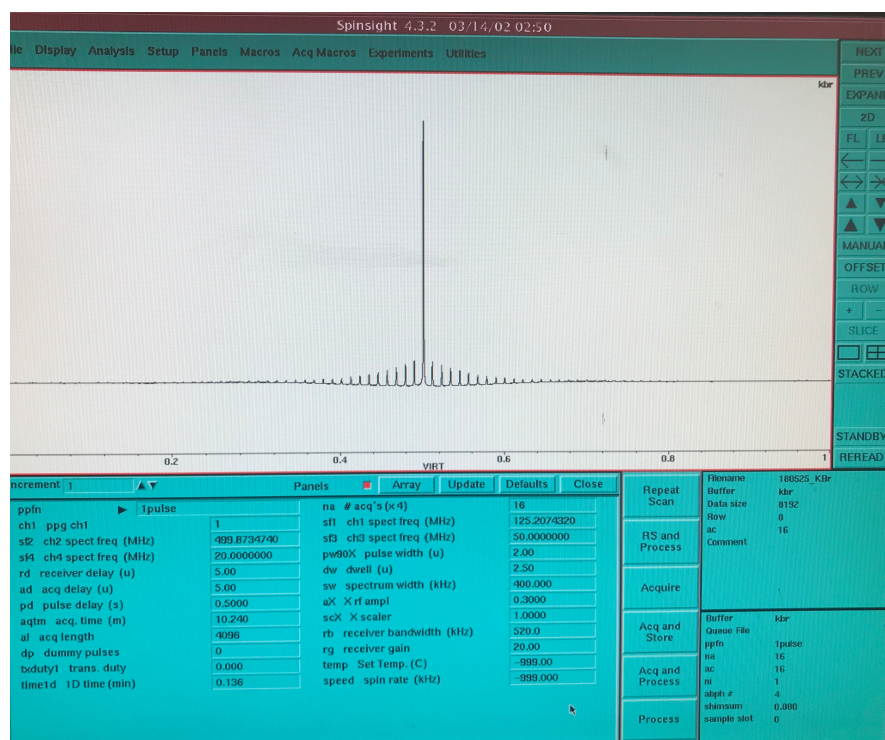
Spinsight 4.3.2 03/14/02 02:50

ile Display Analysis Setup Panels Macros Acq Macros Experiments Utilities

kbr

0.2 0.4 0.6 0.8 1
VIRT

NEXT
PREV
EXPAN
2D
FL L
MANUA
OFFSE
ROW
+ -
SLICE
STACKE
STANDB
REREAD

ncrement 1 Panels Array Update Defaults Close

| | | | |
|---|---|---|---|
| ppfn | 1pulse | na # acq's (x4) | 16 |
| ch1 ppg ch1 | 1 | sf1 ch1 spect freq (MHz) | 125.2074320 |
| sf2 ch2 spect freq (MHz) | 499.8734740 | sf3 ch3 spect freq (MHz) | 50.0000000 |
| sf4 ch4 spect freq (MHz) | 20.0000000 | pw90X pulse width (u) | 2.00 |
| rd receiver delay (u) | 5.00 | dw dwell (u) | 2.50 |
| ad acq delay (u) | 5.00 | sw spectrum width (kHz) | 400.000 |
| pd pulse delay (s) | 0.5000 | aX X rf ampl | 0.3000 |
| aqtm acq. time (m) | 10.240 | scX X scaler | 1.0000 |
| al acq length | 4096 | rb receiver bandwidth (kHz) | 520.0 |
| dp dummy pulses | 0 | rg receiver gain | 20.00 |
| txduty1 trans. duty | 0.000 | temp Set Temp. (C) | -999.00 |
| time1d 1D time (min) | 0.136 | speed spin rate (kHz) | -999.000 |

Repeat Scan
RS and Process
Acquire
Acq and Store
Acq and Process
Process

Filename 180525_KBr
Buffer kbr
Data size 8192
Row 0
ac 16
Comment

Buffer kbr
Queue File
ppfn 1pulse
na 16
ac 16
ni 1
abph # 4
shimsum 0.000
sample slot 0